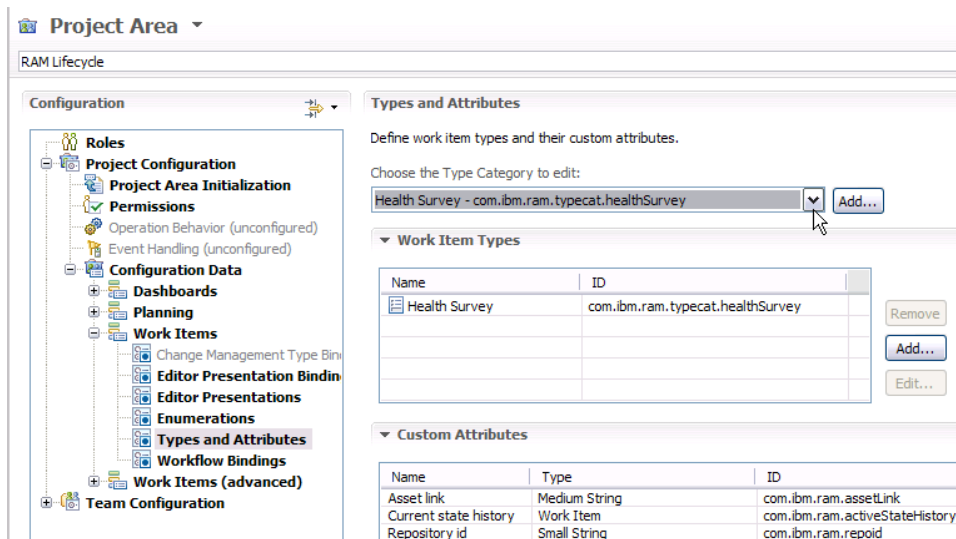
Project Area

RAM Lifecycle

Configuration

Roles
Project Configuration
Project Area Initialization
Permissions
Operation Behavior (unconfigured)
Event Handling (unconfigured)
Configuration Data
Dashboards
Planning
Work Items
Change Management Type Bin
Editor Presentation Bindin
Editor Presentations
Enumerations
Types and Attributes
Workflow Bindings
Work Items (advanced)
Team Configuration

Types and Attributes

Define work item types and their custom attributes.

Choose the Type Category to edit:

Health Survey - com.ibm.ram.typecat.healthSurvey

Add...

Work Item Types

| Name | ID |
|---|---|
| Health Survey | com.ibm.ram.typecat.healthSurvey |

Remove

Add...

Edit...

Custom Attributes

| Name | Type | ID |
|---|---|---|
| Asset link | Medium String | com.ibm.ram.assetLink |
| Current state history | Work Item | com.ibm.ram.activeStateHistory |
| Repository id | Small String | com.ibm.ram.repoid |